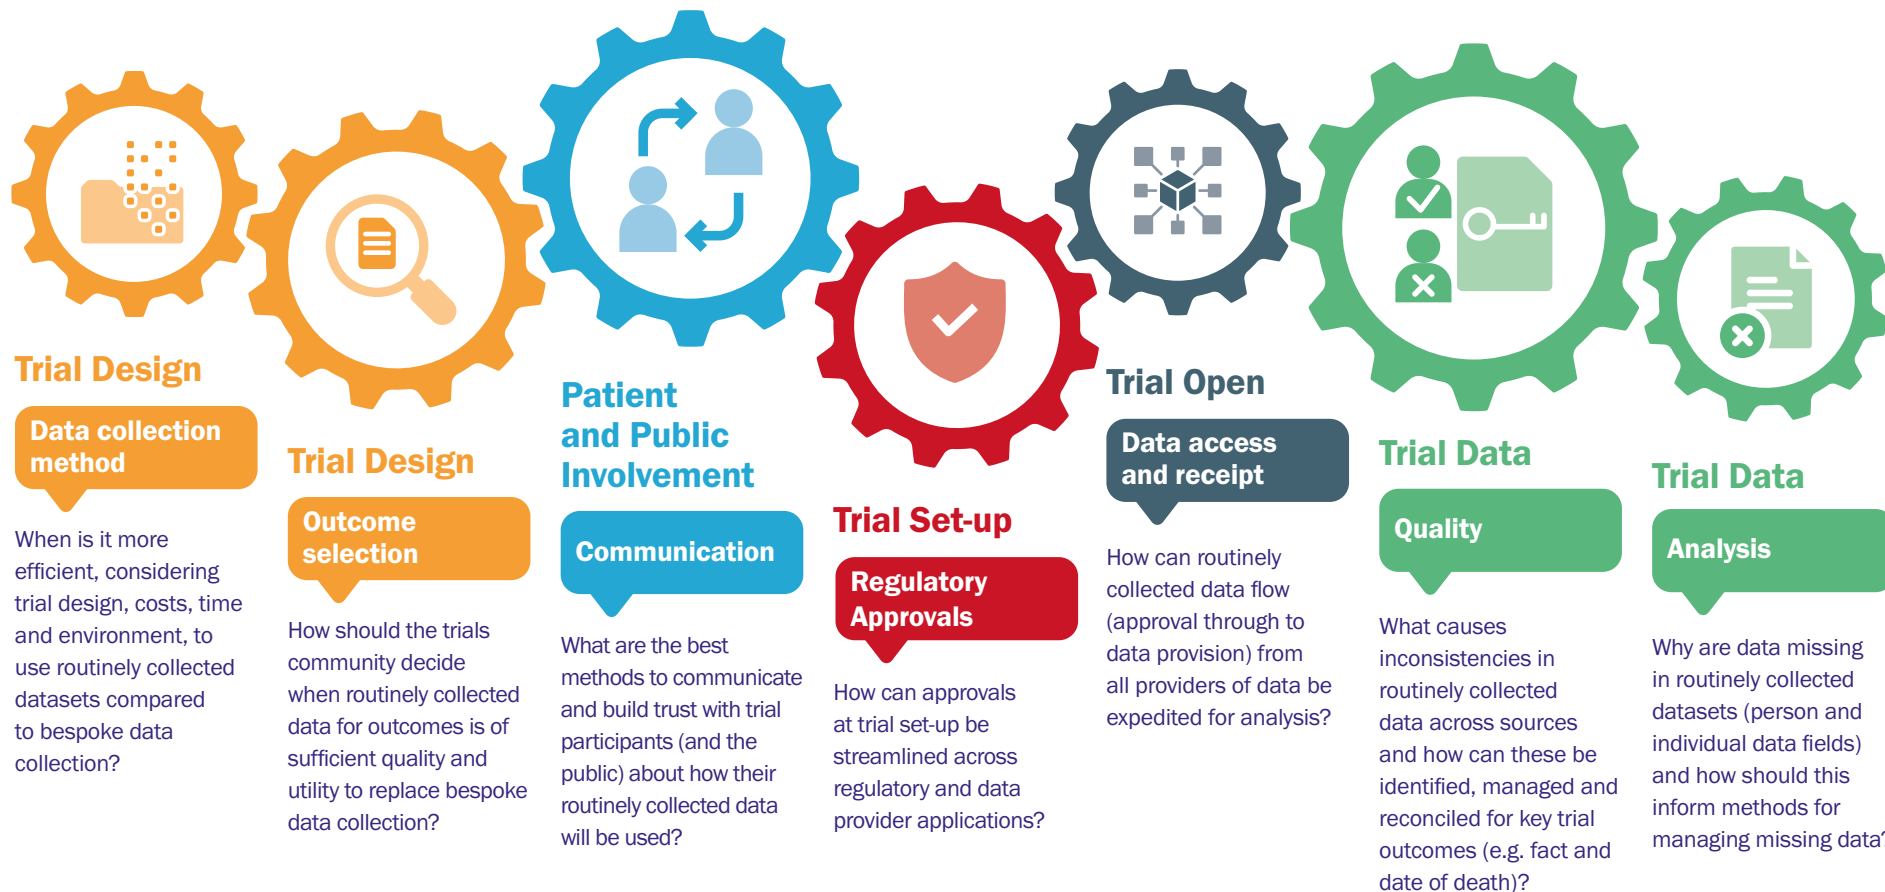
Trial Design

Data collection method

When is it more efficient, considering trial design, costs, time and environment, to use routinely collected datasets compared to bespoke data collection?

Trial Design

Outcome selection

How should the trials community decide when routinely collected data for outcomes is of sufficient quality and utility to replace bespoke data collection?

Patient and Public Involvement

Communication

What are the best methods to communicate and build trust with trial participants (and the public) about how their routinely collected data will be used?

Trial Set-up

Regulatory Approvals

How can approvals at trial set-up be streamlined across regulatory and data provider applications?

Trial Open

Data access and receipt

How can routinely collected data flow (approval through to data provision) from all providers of data be expedited for analysis?

Trial Data

Quality

What causes inconsistencies in routinely collected data across sources and how can these be identified, managed and reconciled for key trial outcomes (e.g. fact and date of death)?

Trial Data

Analysis

Why are data missing in routinely collected datasets (person and individual data fields) and how should this inform methods for managing missing data?